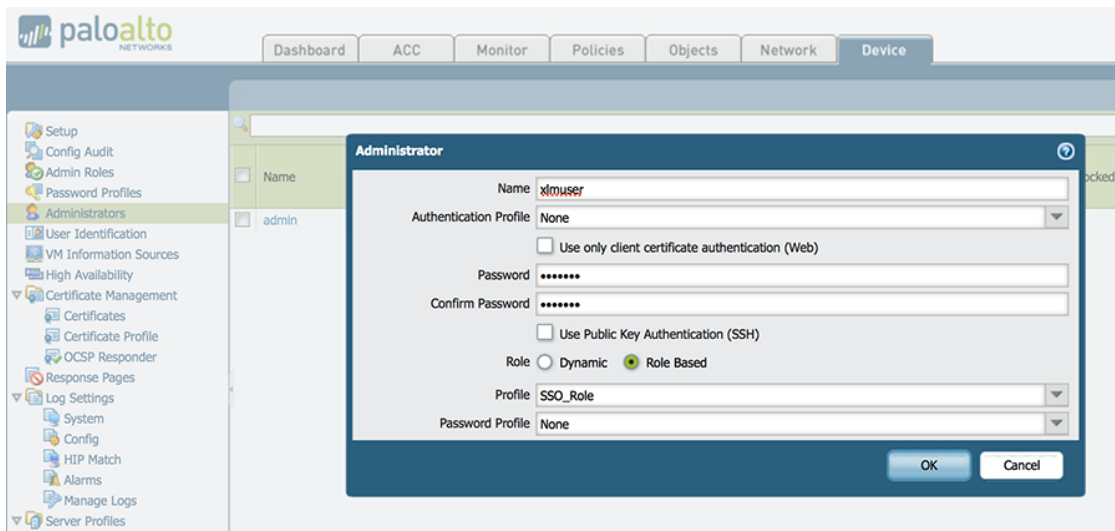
paloalto NETWORKS

Dashboard ACC Monitor Policies Objects Network Device

Setup
Config Audit
Admin Roles
Password Profiles
Administrators
User Identification
VM Information Sources
High Availability
Certificate Management
Certificates
Certificate Profile
OCSP Responder
Response Pages
Log Settings
System
Config
HIP Match
Alarms
Manage Logs
Server Profiles

Name
admin
ocked

Administrator

Name xlmuser
Authentication Profile None
Use only client certificate authentication (Web)
Password •••••••
Confirm Password •••••••
Use Public Key Authentication (SSH)
Role Dynamic Role Based
Profile SSO_Role
Password Profile None

OK Cancel